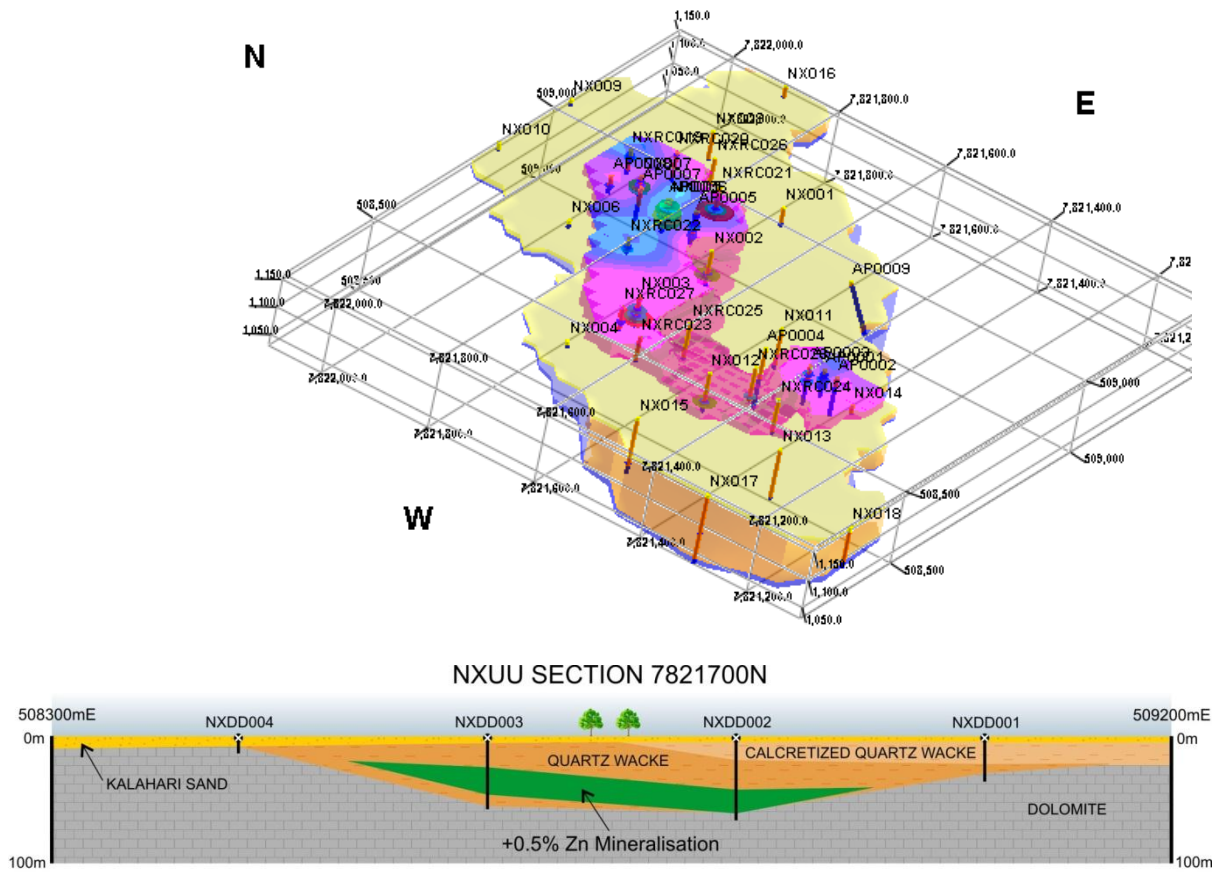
N

E

W

1,150.0
1,100.0
1,050.0
7,822,000.0
NX016
7,821,800.0
509,000
NX009
NX010
509,000
NXRC028
NXRC019
NXRC020
NXRC026
AP0008
AP0007
NXRC021
7,821,600.0
7,821,800.0
AP0006
AP0005
NX001
508,500
NX006
NXRC022
7,821,400.0
7,821,600.0
NX002
AP0009
1,150.0
1,100.0
1,050.0
508,500
7,822,000.0
NX003
NXRC027
7,821,400.0
NXRC025
NX011
NX004
NXRC023
AP0004
NX012
NXRC024
AP0003
AP0001
AP0002
7,822,000.0
NXRC024
NX014
509,000
NX015
7,821,800.0
7,821,800.0
NX013
509,000
7,821,400.0
NX017
7,821,600.0
508,500
7,821,200.0
NX018
7,821,400.0
1,150.0
1,100.0
508,500
7,821,200.0
1,050.0
7,82
7,821,2

NXUU SECTION 7821700N

508300mE
NXDD004
NXDD003
NXDD002
NXDD001
509200mE
0m
0m
QUARTZ WACKE
CALCRETIZED QUARTZ WACKE
KALAHARI SAND
DOLOMITE
+0.5% Zn Mineralisation
100m
100m